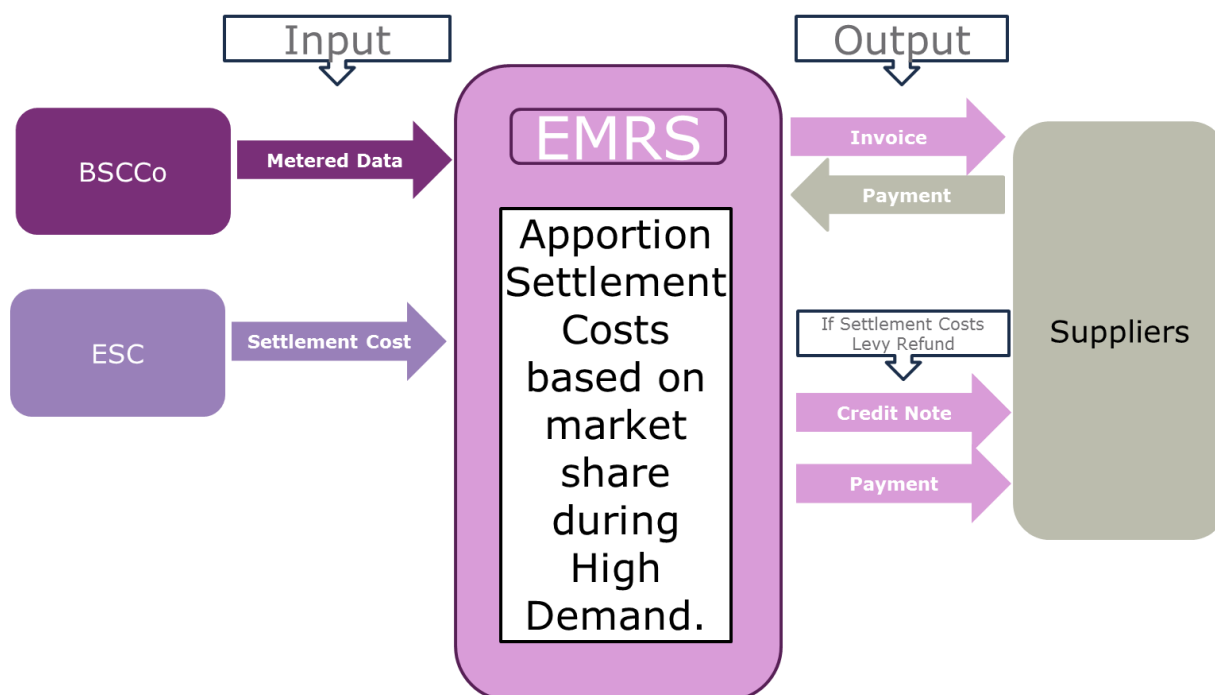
Input

Output

BSCCo

Metered Data

EMRS

Invoice

Payment

Apportion Settlement Costs based on market share during High Demand.

ESC

Settlement Cost

If Settlement Costs Levy Refund

Suppliers

Credit Note

Payment